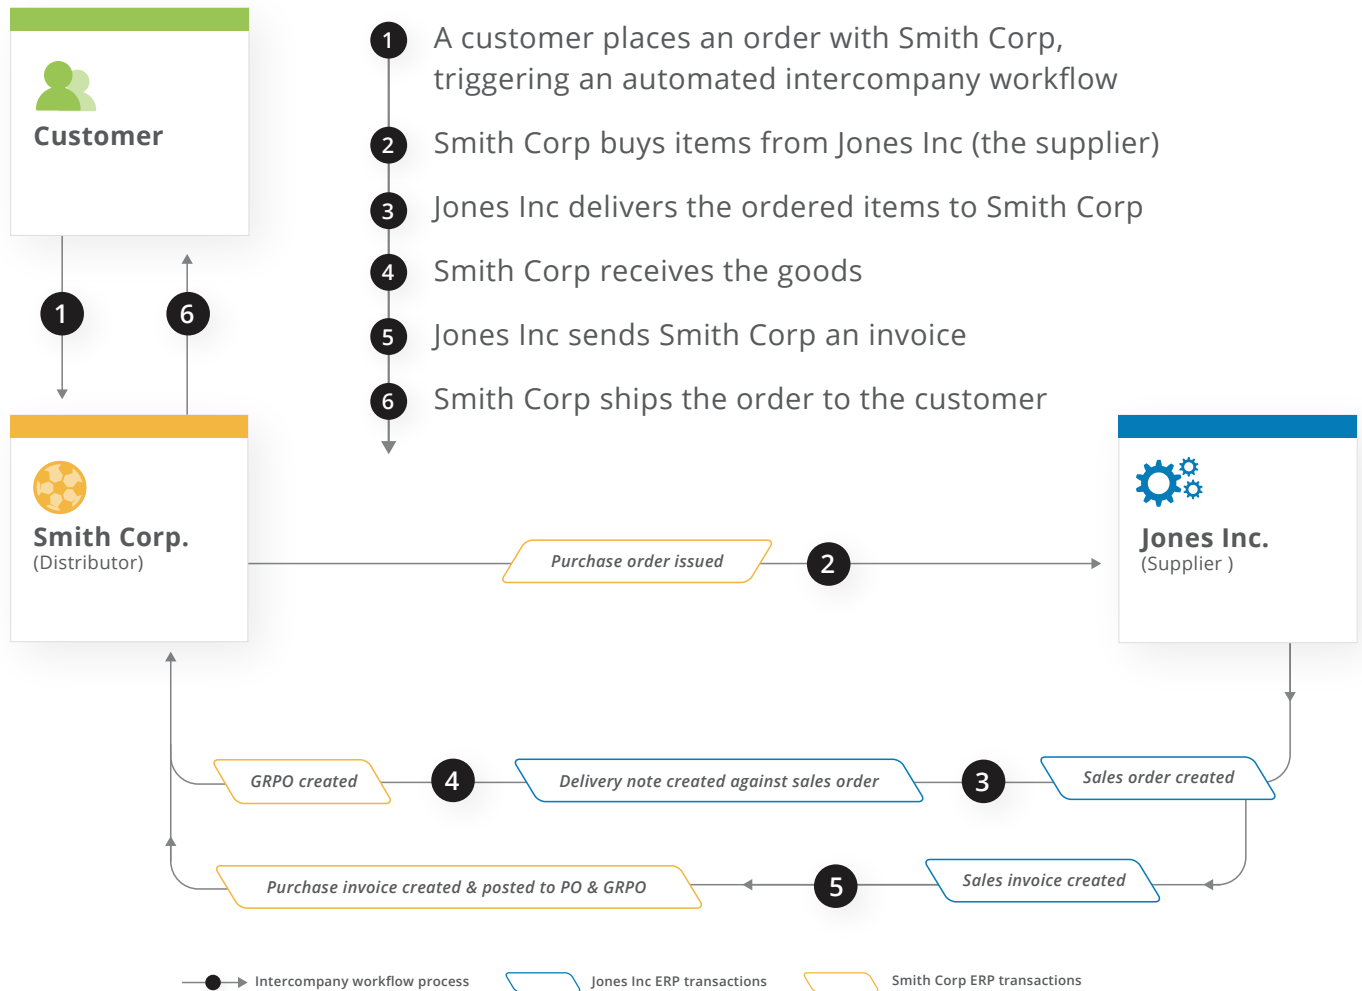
Customer

1 A customer places an order with Smith Corp, triggering an automated intercompany workflow

2 Smith Corp buys items from Jones Inc (the supplier)

3 Jones Inc delivers the ordered items to Smith Corp

4 Smith Corp receives the goods

5 Jones Inc sends Smith Corp an invoice

6 Smith Corp ships the order to the customer

1

6

Smith Corp.
(Distributor)

Purchase order issued

2

Jones Inc.
(Supplier )

GRPO created

4

Delivery note created against sales order

3

Sales order created

Purchase invoice created & posted to PO & GRPO

5

Sales invoice created

Intercompany workflow process

Jones Inc ERP transactions

Smith Corp ERP transactions